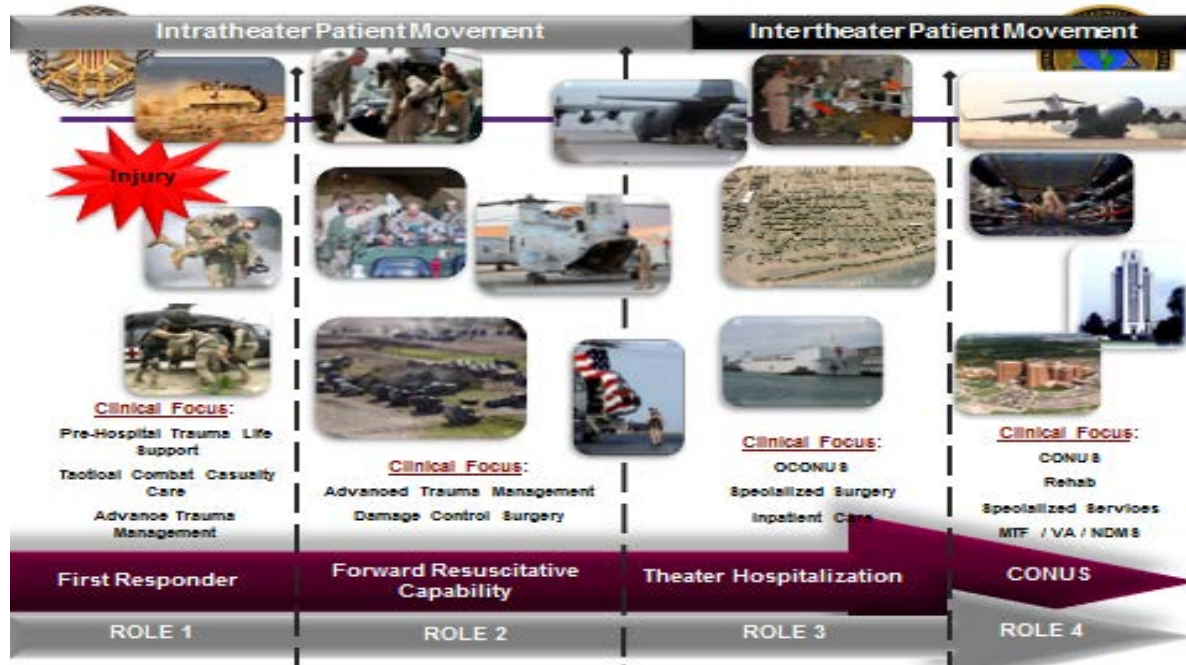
Intratheater Patient Movement

Intertheater Patient Movement

Injury

Clinical Focus:

Pre-Hospital Trauma Life Support

Tactical Combat Casualty Care

Advance Trauma Management

Clinical Focus:

Advanced Trauma Management

Damage Control Surgery

Clinical Focus:

OCONUS

Specialized Surgery

Inpatient Care

Clinical Focus:

CONUS

Rehab

Specialized Services

MTF / VA / NDMS

First Responder

Forward Resuscitative Capability

Theater Hospitalization

CONUS

ROLE 1

ROLE 2

ROLE 3

ROLE 4